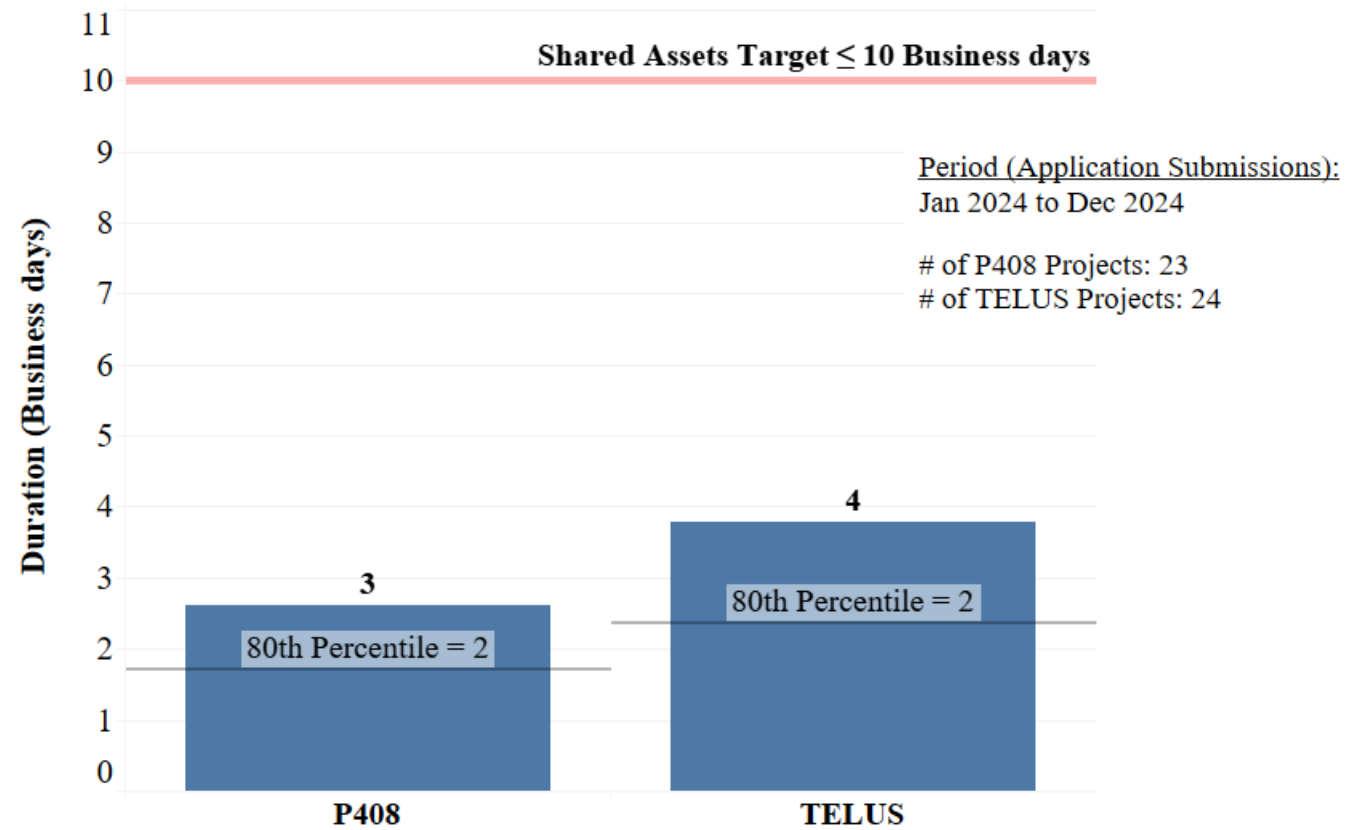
Shared Assets Target $\leq$ 10 Business days

Period (Application Submissions):
Jan 2024 to Dec 2024

# of P408 Projects: 23
# of TELUS Projects: 24

Duration (Business days)

11
10
9
8
7
6
5
4
3
2
1
0

3
80th Percentile = 2

4
80th Percentile = 2

P408
TELUS